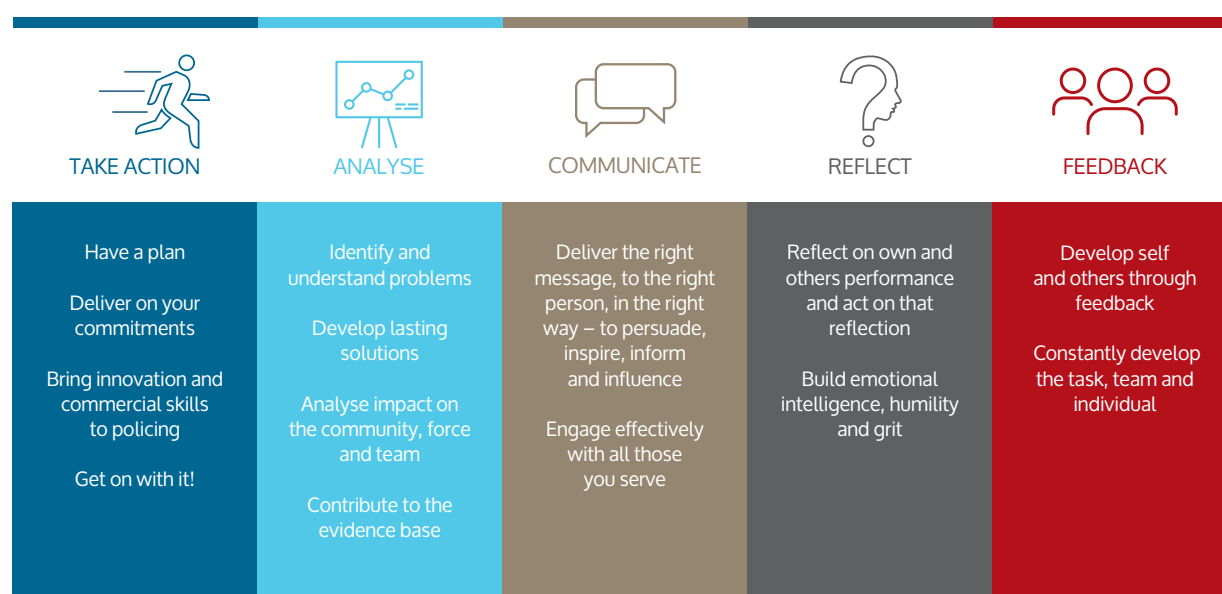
TAKE ACTION

Have a plan

Deliver on your commitments

Bring innovation and commercial skills to policing

Get on with it!

ANALYSE

Identify and understand problems

Develop lasting solutions

Analyse impact on the community, force and team

Contribute to the evidence base

COMMUNICATE

Deliver the right message, to the right person, in the right way – to persuade, inspire, inform and influence

Engage effectively with all those you serve

REFLECT

Reflect on own and others performance and act on that reflection

Build emotional intelligence, humility and grit

FEEDBACK

Develop self and others through feedback

Constantly develop the task, team and individual